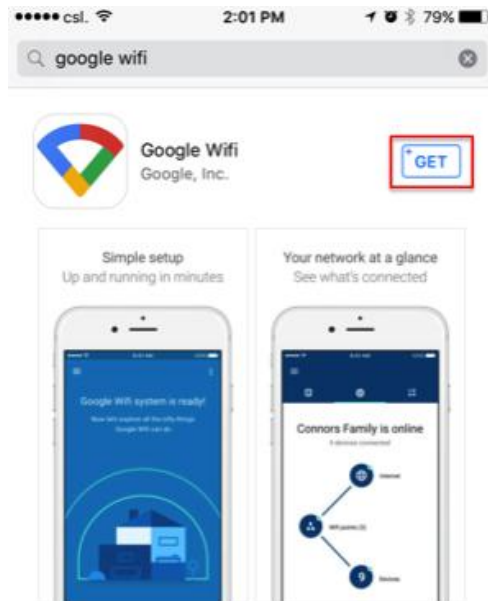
●●●●● csl. 2:01 PM 79%

google wifi

Google Wifi
Google, Inc.

GET

Simple setup
Up and running in minutes

Google Wifi system is ready!

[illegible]

Your network at a glance
See what's connected

Connors Family is online

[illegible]

Internet

Wifi points (3)

9

Devices